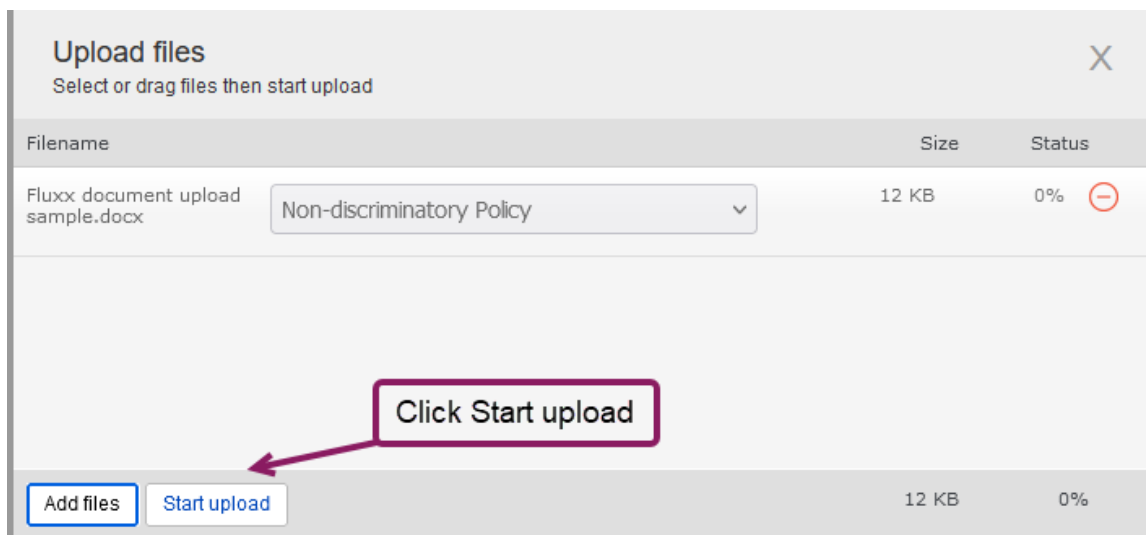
Upload files
Select or drag files then start upload

X

| Filename | | Size | Status |
|---|---|---|---|
| Fluxx document upload sample.docx | Non-discriminatory Policy | 12 KB | 0% |

Click Start upload

Add files Start upload 12 KB 0%